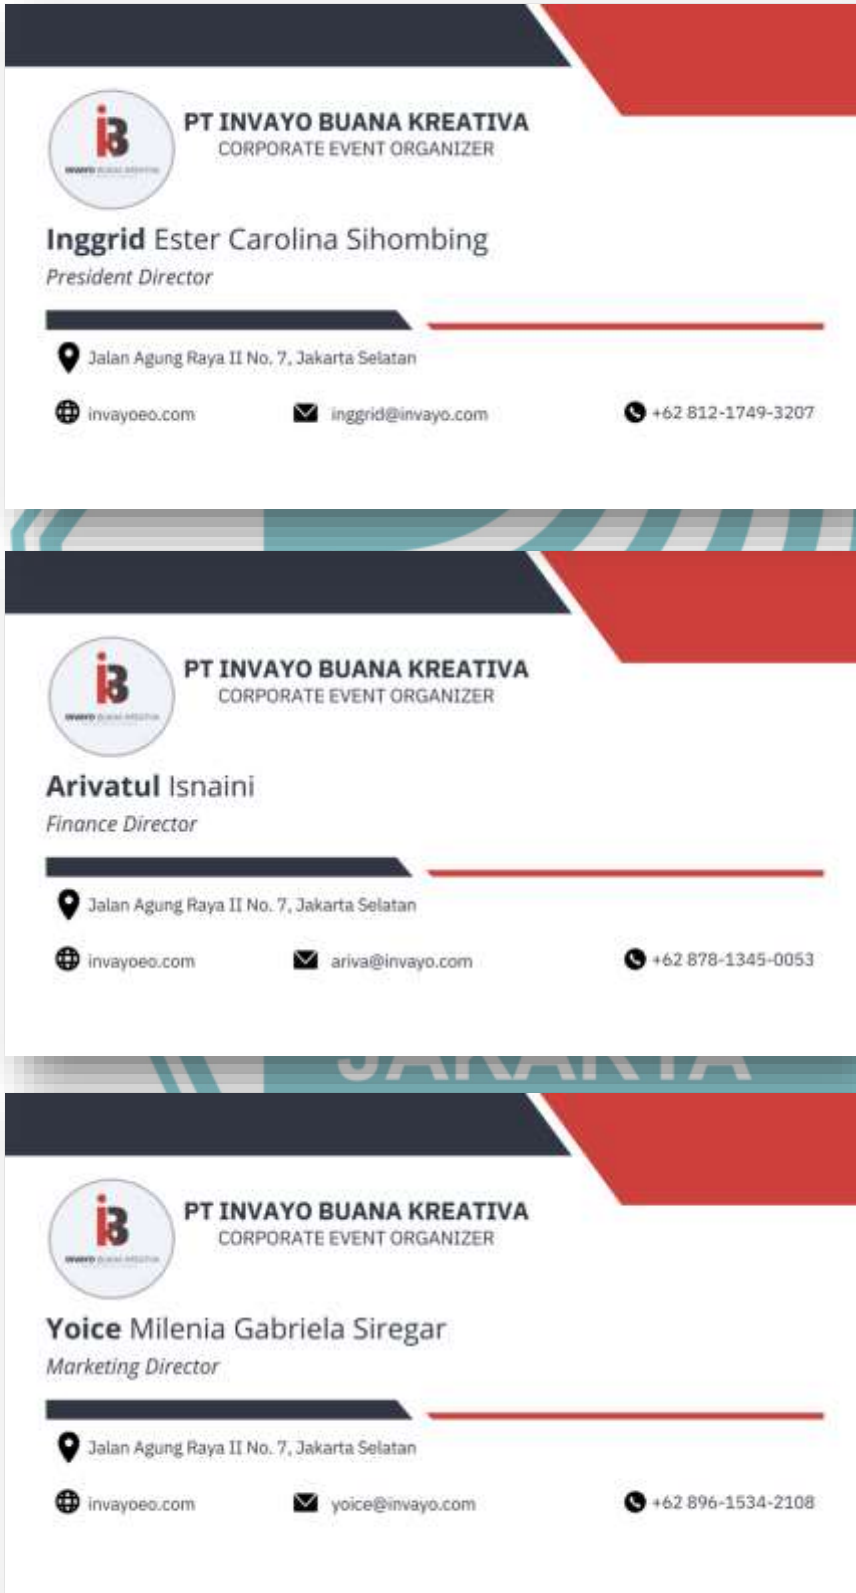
iB
INVAYO BUANA KREATIVA

PT INVAYO BUANA KREATIVA
CORPORATE EVENT ORGANIZER

Inggrid Ester Carolina Sihombing
President Director

Jalan Agung Raya II No. 7, Jakarta Selatan

invayoeo.com
inggrid@invayo.com
+62 812-1749-3207

iB
INVAYO BUANA KREATIVA

PT INVAYO BUANA KREATIVA
CORPORATE EVENT ORGANIZER

Arivatul Isnaini
Finance Director

Jalan Agung Raya II No. 7, Jakarta Selatan

invayoeo.com
ariva@invayo.com
+62 878-1345-0053

JAKARTA

iB
INVAYO BUANA KREATIVA

PT INVAYO BUANA KREATIVA
CORPORATE EVENT ORGANIZER

Yoice Milenia Gabriela Siregar
Marketing Director

Jalan Agung Raya II No. 7, Jakarta Selatan

invayoeo.com
yoice@invayo.com
+62 896-1534-2108